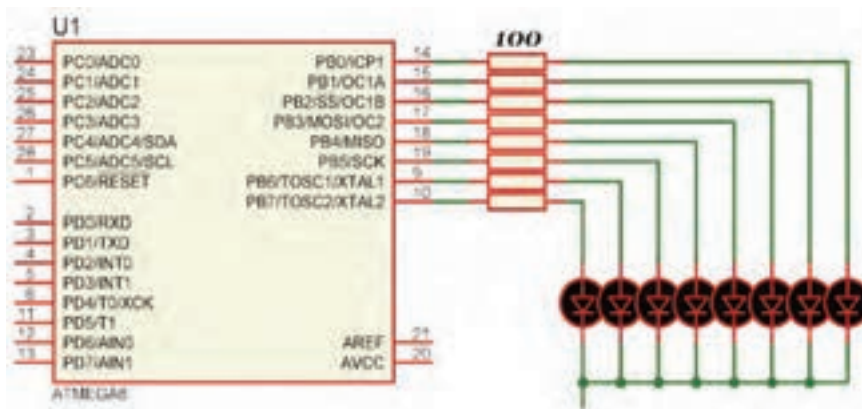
U1

23 PC0/ADC0
24 PC1/ADC1
25 PC2/ADC2
26 PC3/ADC3
27 PC4/ADC4/SDA
28 PC5/ADC5/SCL
1 PC6/RESET

2 PD0/RXD
3 PD1/TXD
4 PD2/INT0
5 PD3/INT1
6 PD4/T0/XCK
11 PD5/T1
12 PD6/AIN0
13 PD7/AIN1

PB0/ICP1 14
PB1/OC1A 15
PB2/SS/OC1B 16
PB3/MOSI/OC2 17
PB4/MISO 18
PB5/SCK 19
PB6/TOSC1/XTAL1 9
PB7/TOSC2/XTAL2 10

AREF 21
AVCC 20

ATMEGA8

100